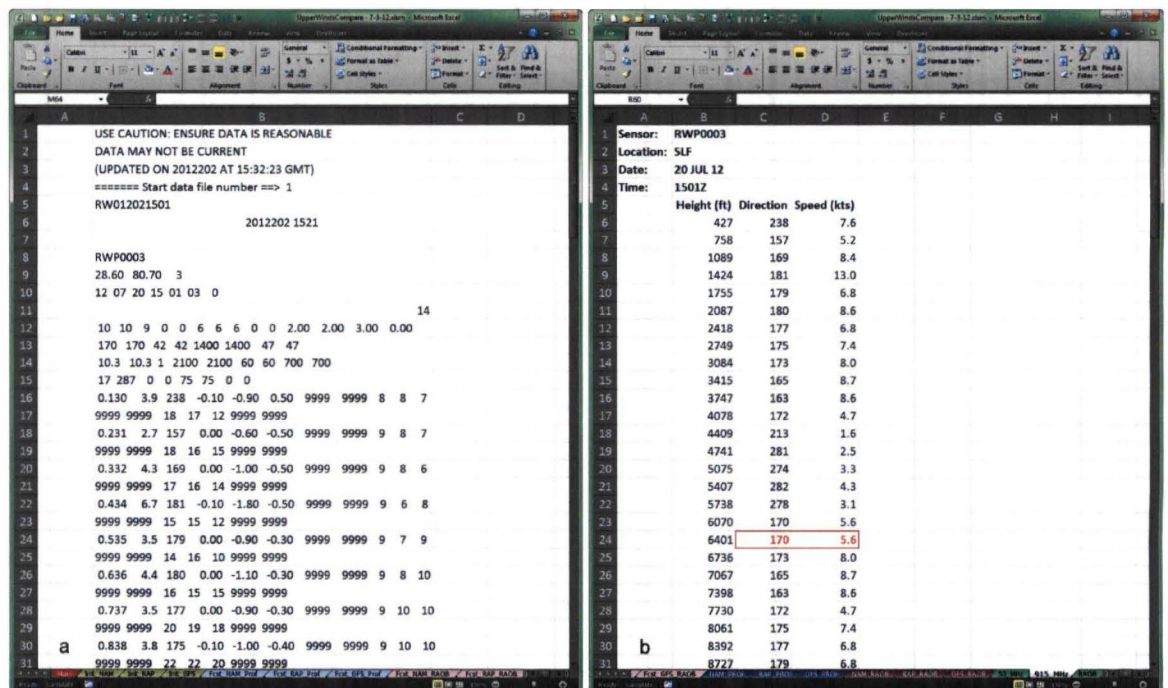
UpperWindsCompare - 7-3-12.xlsm - Microsoft Excel

M64

USE CAUTION: ENSURE DATA IS REASONABLE
DATA MAY NOT BE CURRENT
(UPDATED ON 2012202 AT 15:32:23 GMT)
======= Start data file number ==> 1
RW012021501
2012202 1521

RWP0003
28.60 80.70 3
12 07 20 15 01 03 0
14
10 10 9 0 0 6 6 6 0 0 2.00 2.00 3.00 0.00
170 170 42 42 1400 1400 47 47
10.3 10.3 1 2100 2100 60 60 700 700
17 287 0 0 75 75 0 0
0.130 3.9 238 -0.10 -0.90 0.50 9999 9999 8 8 7
9999 9999 18 17 12 9999 9999
0.231 2.7 157 0.00 -0.60 -0.50 9999 9999 9 8 7
9999 9999 18 16 15 9999 9999
0.332 4.3 169 0.00 -1.00 -0.50 9999 9999 9 8 6
9999 9999 17 16 14 9999 9999
0.434 6.7 181 -0.10 -1.80 -0.50 9999 9999 9 6 8
9999 9999 15 15 12 9999 9999
0.535 3.5 179 0.00 -0.90 -0.30 9999 9999 9 7 9
9999 9999 14 16 10 9999 9999
0.636 4.4 180 0.00 -1.10 -0.30 9999 9999 9 8 10
9999 9999 16 15 15 9999 9999
0.737 3.5 177 0.00 -0.90 -0.30 9999 9999 9 10 10
9999 9999 20 19 18 9999 9999
0.838 3.8 175 -0.10 -1.00 -0.40 9999 9999 9 10 10
9999 9999 22 22 20 9999 9999

a

UpperWindsCompare - 7-3-12.xlsm - Microsoft Excel

R60

Sensor: RWP0003
Location: SLF
Date: 20 JUL 12
Time: 1501Z

| Height (ft) | Direction | Speed (kts) |
|---|---|---|
| 427 | 238 | 7.6 |
| 758 | 157 | 5.2 |
| 1089 | 169 | 8.4 |
| 1424 | 181 | 13.0 |
| 1755 | 179 | 6.8 |
| 2087 | 180 | 8.6 |
| 2418 | 177 | 6.8 |
| 2749 | 175 | 7.4 |
| 3084 | 173 | 8.0 |
| 3415 | 165 | 8.7 |
| 3747 | 163 | 8.6 |
| 4078 | 172 | 4.7 |
| 4409 | 213 | 1.6 |
| 4741 | 281 | 2.5 |
| 5075 | 274 | 3.3 |
| 5407 | 282 | 4.3 |
| 5738 | 278 | 3.1 |
| 6070 | 170 | 5.6 |
| 6401 | 170 | 5.6 |
| 6736 | 173 | 8.0 |
| 7067 | 165 | 8.7 |
| 7398 | 163 | 8.6 |
| 7730 | 172 | 4.7 |
| 8061 | 175 | 7.4 |
| 8392 | 177 | 6.8 |
| 8727 | 179 | 6.8 |

b

915_MHz